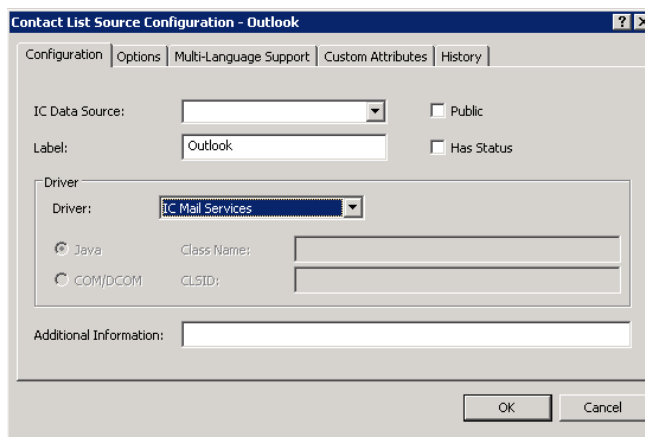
Contact List Source Configuration - Outlook

? X

Configuration | Options | Multi-Language Support | Custom Attributes | History

IC Data Source:

Public

Label: Outlook

Has Status

Driver

Driver: IC Mail Services

Java Class Name:

COM/DCOM CLSID:

Additional Information:

OK Cancel